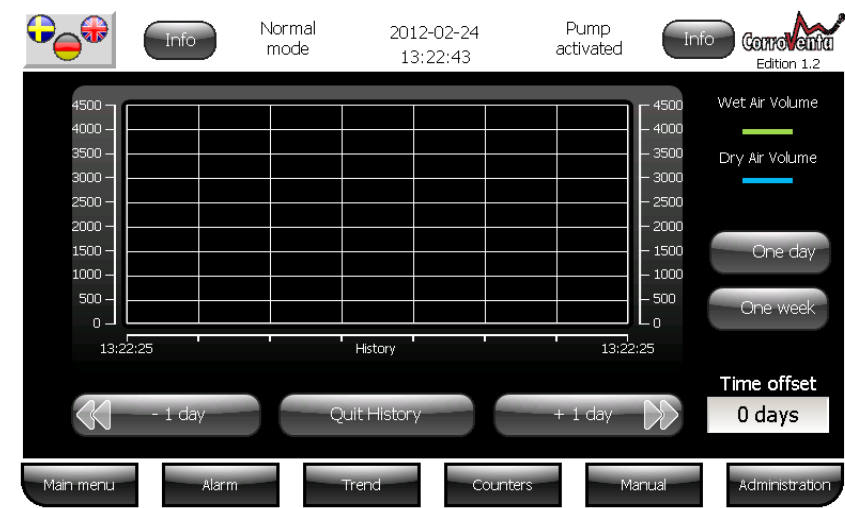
Info

Normal mode

2012-02-24
13:22:43

Pump activated

Info

CorroVentu
Edition 1.2

| 4500 | 4500 |
|---|---|
| 4000 | 4000 |
| 3500 | 3500 |
| 3000 | 3000 |
| 2500 | 2500 |
| 2000 | 2000 |
| 1500 | 1500 |
| 1000 | 1000 |
| 500 | 500 |
| 0 | 0 |

13:22:25 History 13:22:25

Wet Air Volume

Dry Air Volume

One day

One week

Time offset

0 days

- 1 day

Quit History

+ 1 day

Main menu

Alarm

Trend

Counters

Manual

Administration